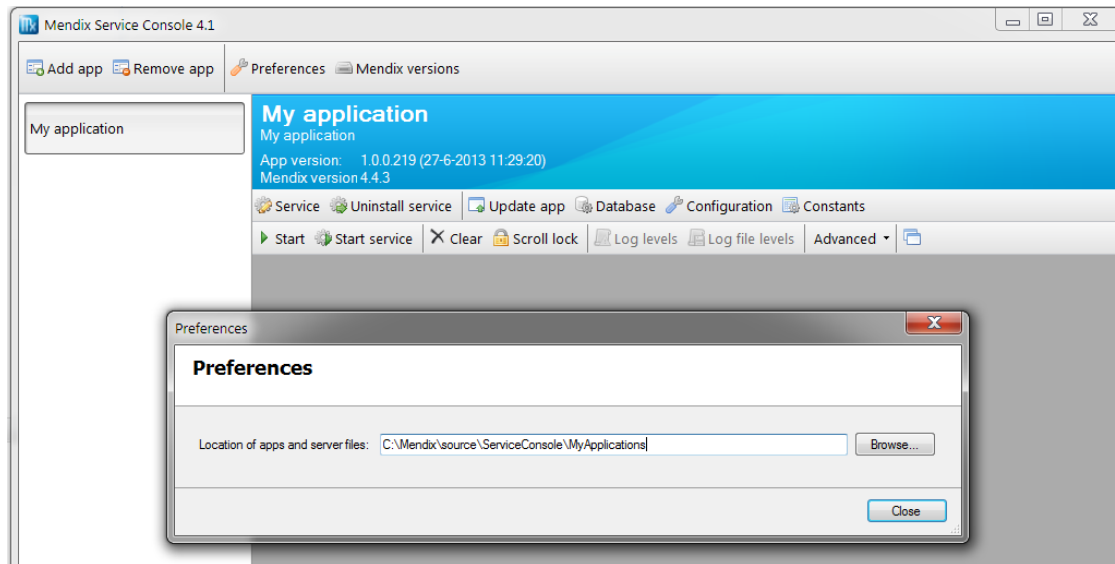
Mendix Service Console 4.1

Add app Remove app Preferences Mendix versions

My application

My application
My application
App version: 1.0.0.219 (27-6-2013 11:29:20)
Mendix version 4.4.3

Service Uninstall service Update app Database Configuration Constants

Start Start service Clear Scroll lock Log levels Log file levels Advanced

Preferences

Preferences

Location of apps and server files: C:\Mendix\source\ServiceConsole\MyApplications Browse...

Close